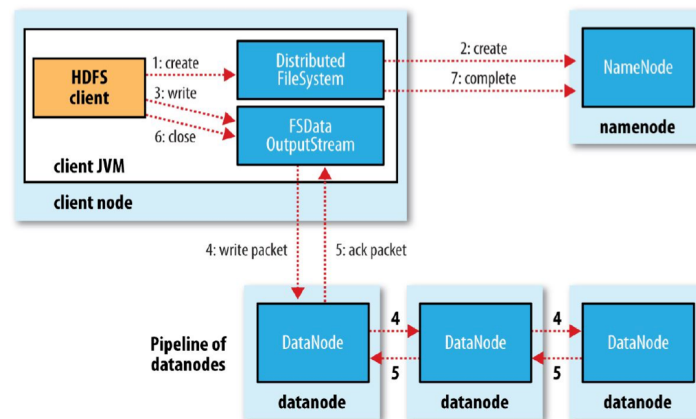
HDFS client

1: create

3: write

6: close

Distributed FileSystem

FSData OutputStream

client JVM

client node

2: create

7: complete

NameNode

namenode

4: write packet

5: ack packet

Pipeline of datanodes

DataNode

4

5

DataNode

4

5

DataNode

datanode

datanode

datanode